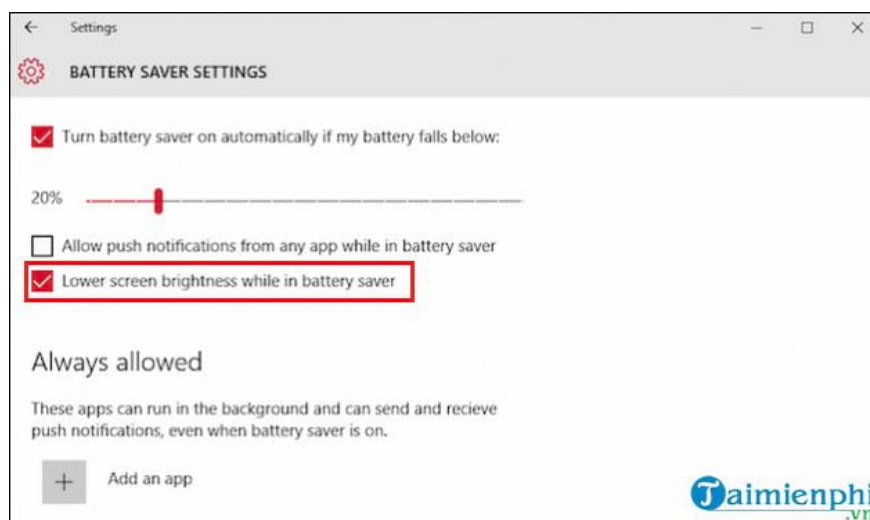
← Settings

BATTERY SAVER SETTINGS

Turn battery saver on automatically if my battery falls below:

20%

Allow push notifications from any app while in battery saver

Lower screen brightness while in battery saver

Always allowed

These apps can run in the background and can send and recieve push notifications, even when battery saver is on.

+ Add an app

Taimienphi
.vn